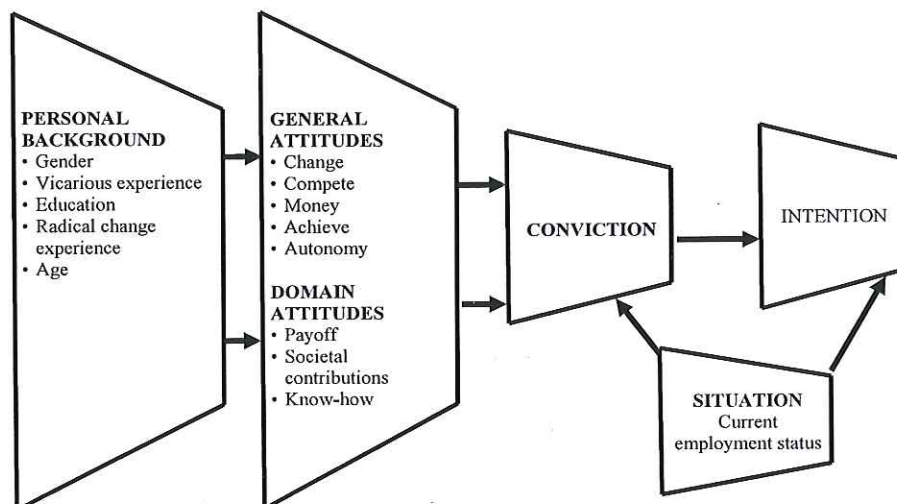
PERSONAL BACKGROUND
• Gender
• Vicarious experience
• Education
• Radical change experience
• Age

GENERAL ATTITUDES
• Change
• Compete
• Money
• Achieve
• Autonomy

DOMAIN ATTITUDES
• Payoff
• Societal contributions
• Know-how

CONVICTION

INTENTION

SITUATION
Current employment status